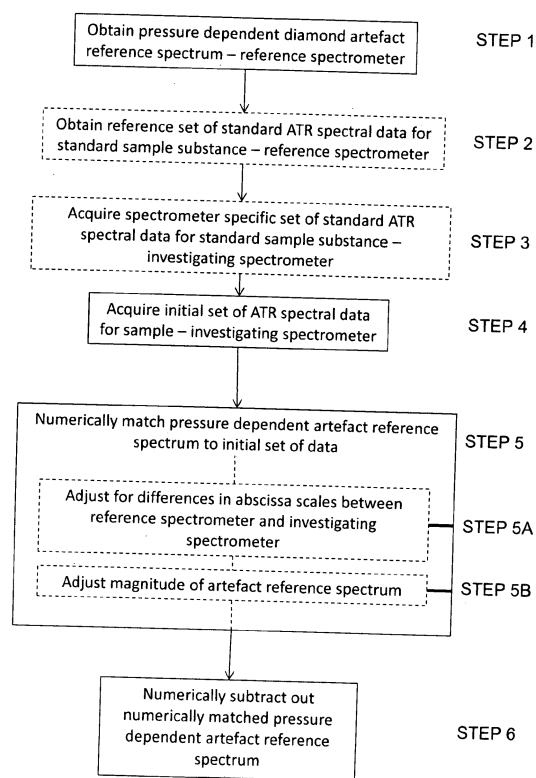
Obtain pressure dependent diamond artefact reference spectrum – reference spectrometer

STEP 1

Obtain reference set of standard ATR spectral data for standard sample substance – reference spectrometer

STEP 2

Acquire spectrometer specific set of standard ATR spectral data for standard sample substance – investigating spectrometer

STEP 3

Acquire initial set of ATR spectral data for sample – investigating spectrometer

STEP 4

Numerically match pressure dependent artefact reference spectrum to initial set of data

STEP 5

Adjust for differences in abscissa scales between reference spectrometer and investigating spectrometer

STEP 5A

Adjust magnitude of artefact reference spectrum

STEP 5B

Numerically subtract out numerically matched pressure dependent artefact reference spectrum

STEP 6